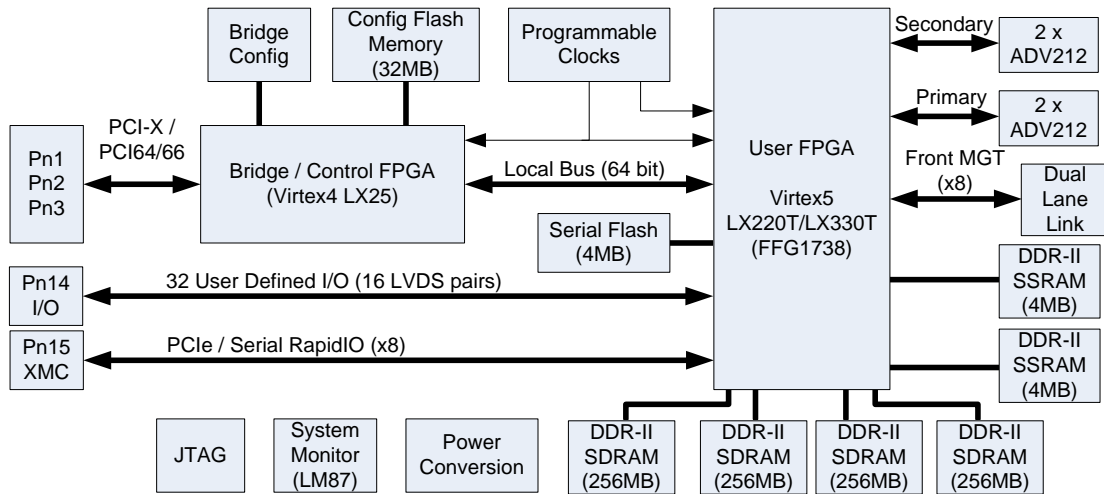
Bridge Config

Config Flash Memory (32MB)

Programmable Clocks

User FPGA

Virtex5 LX220T/LX330T (FFG1738)

Secondary

2 x ADV212

Primary

2 x ADV212

Front MGT (x8)

Dual Lane Link

PCI-X / PCI64/66

Pn1 Pn2 Pn3

Bridge / Control FPGA (Virtex4 LX25)

Local Bus (64 bit)

Serial Flash (4MB)

DDR-II SSRAM (4MB)

Pn14 I/O

32 User Defined I/O (16 LVDS pairs)

DDR-II SSRAM (4MB)

Pn15 XMC

PCIe / Serial RapidIO (x8)

JTAG

System Monitor (LM87)

Power Conversion

DDR-II SDRAM (256MB)

DDR-II SDRAM (256MB)

DDR-II SDRAM (256MB)

DDR-II SDRAM (256MB)